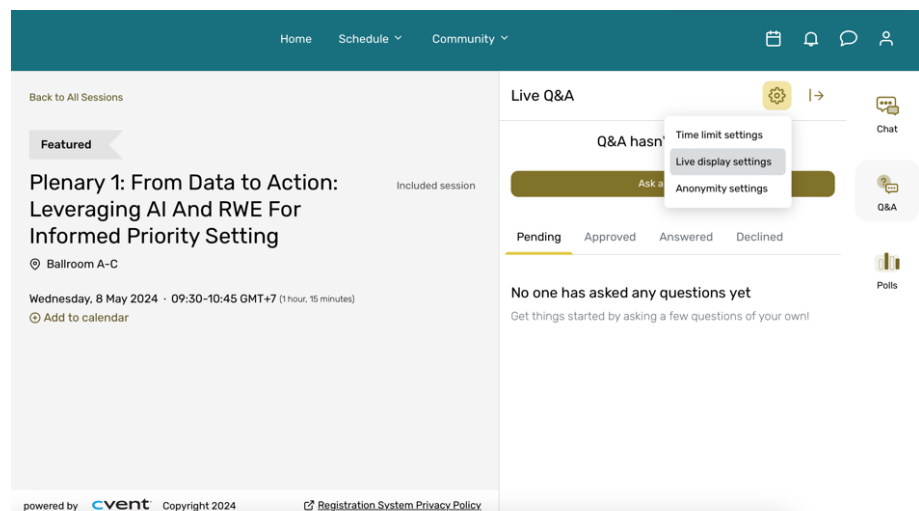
Home Schedule Community

Back to All Sessions

Featured

Plenary 1: From Data to Action: Leveraging AI And RWE For Informed Priority Setting

Included session

Ballroom A-C

Wednesday, 8 May 2024 · 09:30-10:45 GMT+7 (1 hour, 15 minutes)

Add to calendar

Live Q&A

Time limit settings
Live display settings
Anonymity settings

Q&A hasn'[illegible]

Ask a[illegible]

Pending Approved Answered Declined

No one has asked any questions yet

Get things started by asking a few questions of your own!

Chat

Q&A

Polls

powered by cvent Copyright 2024

Registration System Privacy Policy